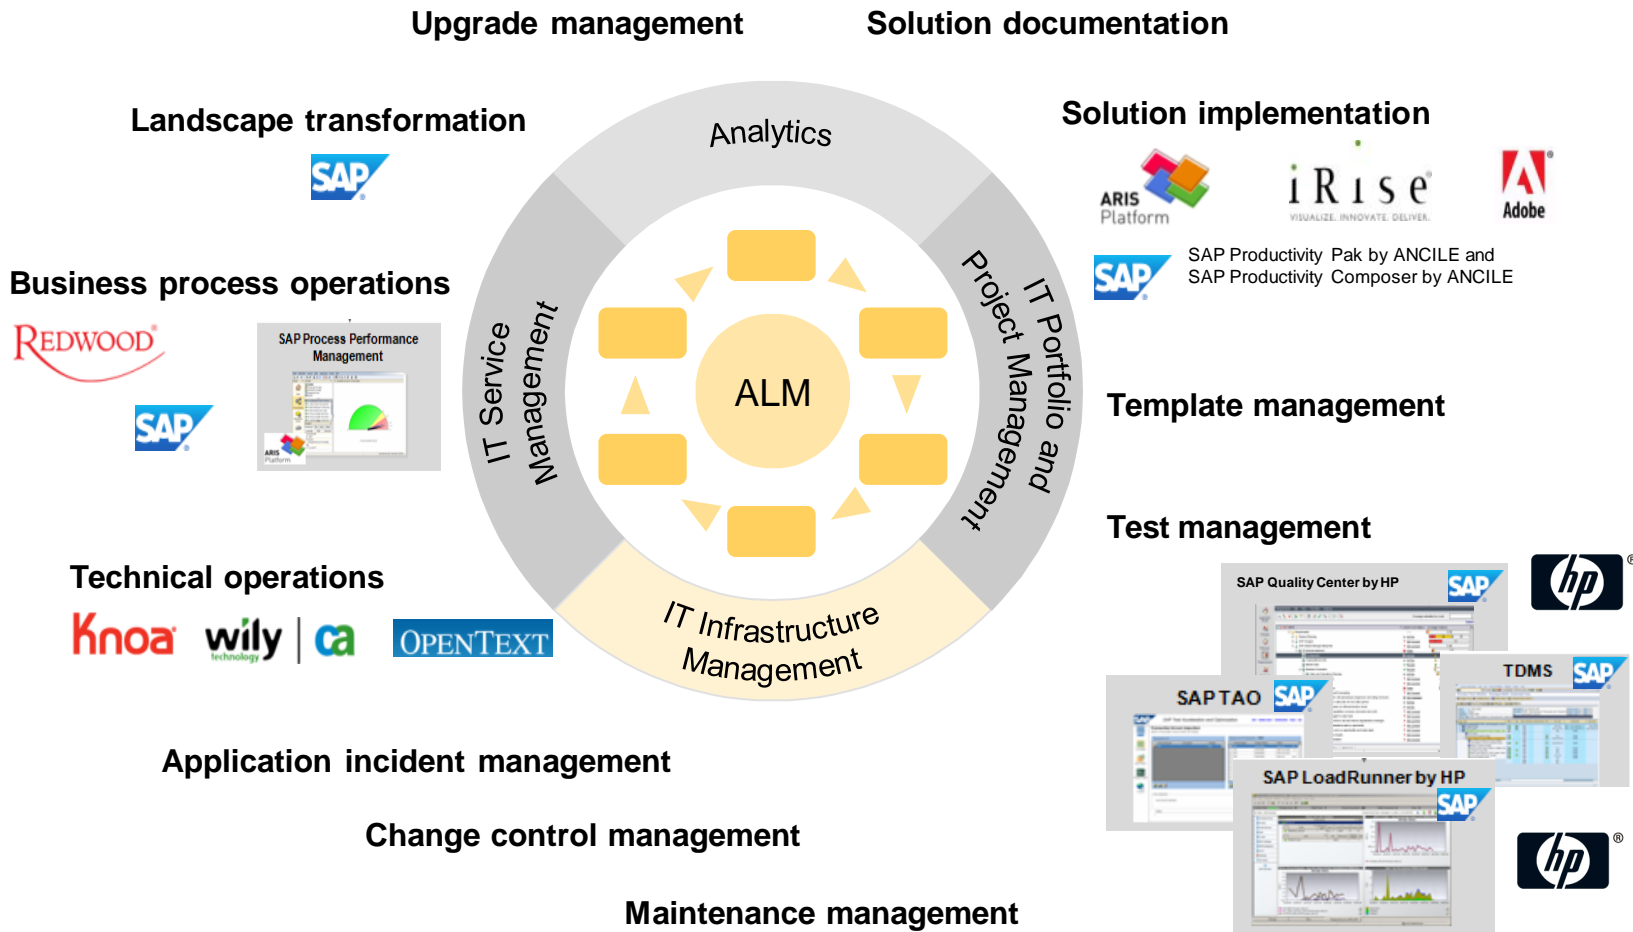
Upgrade management
Solution documentation

Landscape transformation

SAP

Solution implementation

ARIS Platform
iRise VISUALIZE. INNOVATE. DELIVER.
Adobe

SAP
SAP Productivity Pak by ANCILE and SAP Productivity Composer by ANCILE

Business process operations

REDWOOD

SAP

SAP Process Performance Management

ARIS Platform

Analytics

IT Service Management

IT Portfolio and Project Management

ALM

IT Infrastructure Management

Template management

Test management

SAP Quality Center by HP
SAP
hp
TDMS
SAP
SAP TAO
SAP
SAP LoadRunner by HP
SAP
hp

Technical operations

Knoa
wily technology
ca
OPENTEXT

Application incident management

Change control management

Maintenance management